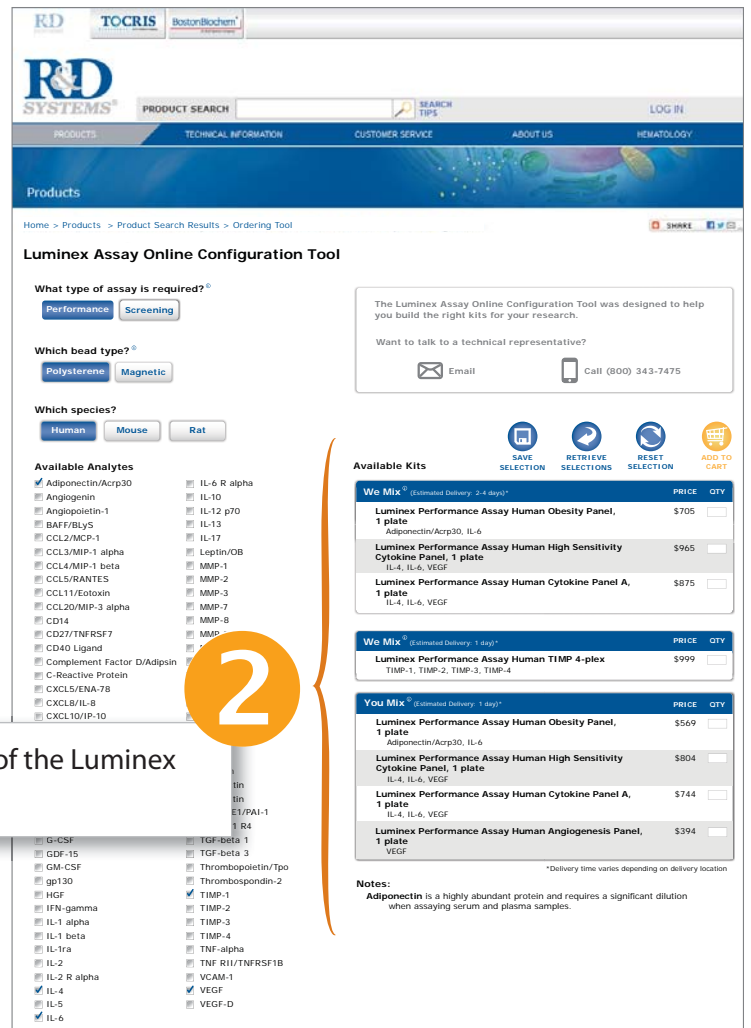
R&D TOCRIS BostonBiochem

R&D SYSTEMS PRODUCT SEARCH SEARCH TIPS LOG IN

PRODUCTS TECHNICAL INFORMATION CUSTOMER SERVICE ABOUT US HEMATOLOGY

Products

Home > Products > Product Search Results > Ordering Tool

SHARE

Luminex Assay Online Configuration Tool

What type of assay is required?

Performance Screening

Which bead type?

Polystyrene Magnetic

Which species?

Human Mouse Rat

The Luminex Assay Online Configuration Tool was designed to help you build the right kits for your research.

Want to talk to a technical representative?

Email Call (800) 343-7475

SAVE SELECTION RETRIEVE SELECTIONS RESET SELECTION ADD TO CART

Available Analytes

Adiponectin/Acrp30
Angiogenin
Angiopoietin-1
BAFF/BLyS
CCL2/MCP-1
CCL3/MIP-1 alpha
CCL4/MIP-1 beta
CCL5/RANTES
CCL11/Eotaxin
CCL20/MIP-3 alpha
CD14
CD27/TNFRSF7
CD40 Ligand
Complement Factor D/Adipsin
C-Reactive Protein
CXCL5/ENA-78
CXCL8/IL-8
CXCL10/IP-10
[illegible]
G-CSF
GDF-15
GM-CSF
gp130
HGF
IFN-gamma
IL-1 alpha
IL-1 beta
IL-1ra
IL-2
IL-2 R alpha
IL-4
IL-5
IL-6

IL-6 R alpha
IL-10
IL-12 p70
IL-13
IL-17
Leptin/OB
MMP-1
MMP-2
MMP-3
MMP-7
MMP-8
MMP-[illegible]
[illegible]tin
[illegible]tin
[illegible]E1/PAI-1
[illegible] 1 R4
TGF-beta 1
TGF-beta 3
Thrombopoietin/Tpo
Thrombospondin-2
TIMP-1
TIMP-2
TIMP-3
TIMP-4
TNF-alpha
TNF RII/TNFRSF1B
VCAM-1
VEGF
VEGF-D

2

of the Luminex

Available Kits

We Mix (Estimated Delivery: 2-4 days)* PRICE QTY

| | PRICE | QTY |
|---|---|---|
| Luminex Performance Assay Human Obesity Panel, 1 plate<br>Adiponectin/Acrp30, IL-6 | $705 | |
| Luminex Performance Assay Human High Sensitivity Cytokine Panel, 1 plate<br>IL-4, IL-6, VEGF | $965 | |
| Luminex Performance Assay Human Cytokine Panel A, 1 plate<br>IL-4, IL-6, VEGF | $875 | |

We Mix (Estimated Delivery: 1 day)*

| | PRICE | QTY |
|---|---|---|
| Luminex Performance Assay Human TIMP 4-plex<br>TIMP-1, TIMP-2, TIMP-3, TIMP-4 | $999 | |

You Mix (Estimated Delivery: 1 day)*

| | PRICE | QTY |
|---|---|---|
| Luminex Performance Assay Human Obesity Panel, 1 plate<br>Adiponectin/Acrp30, IL-6 | $569 | |
| Luminex Performance Assay Human High Sensitivity Cytokine Panel, 1 plate<br>IL-4, IL-6, VEGF | $804 | |
| Luminex Performance Assay Human Cytokine Panel A, 1 plate<br>IL-4, IL-6, VEGF | $744 | |
| Luminex Performance Assay Human Angiogenesis Panel, 1 plate<br>VEGF | $394 | |

*Delivery time varies depending on delivery location

Notes:
Adiponectin is a highly abundant protein and requires a significant dilution when assaying serum and plasma samples.